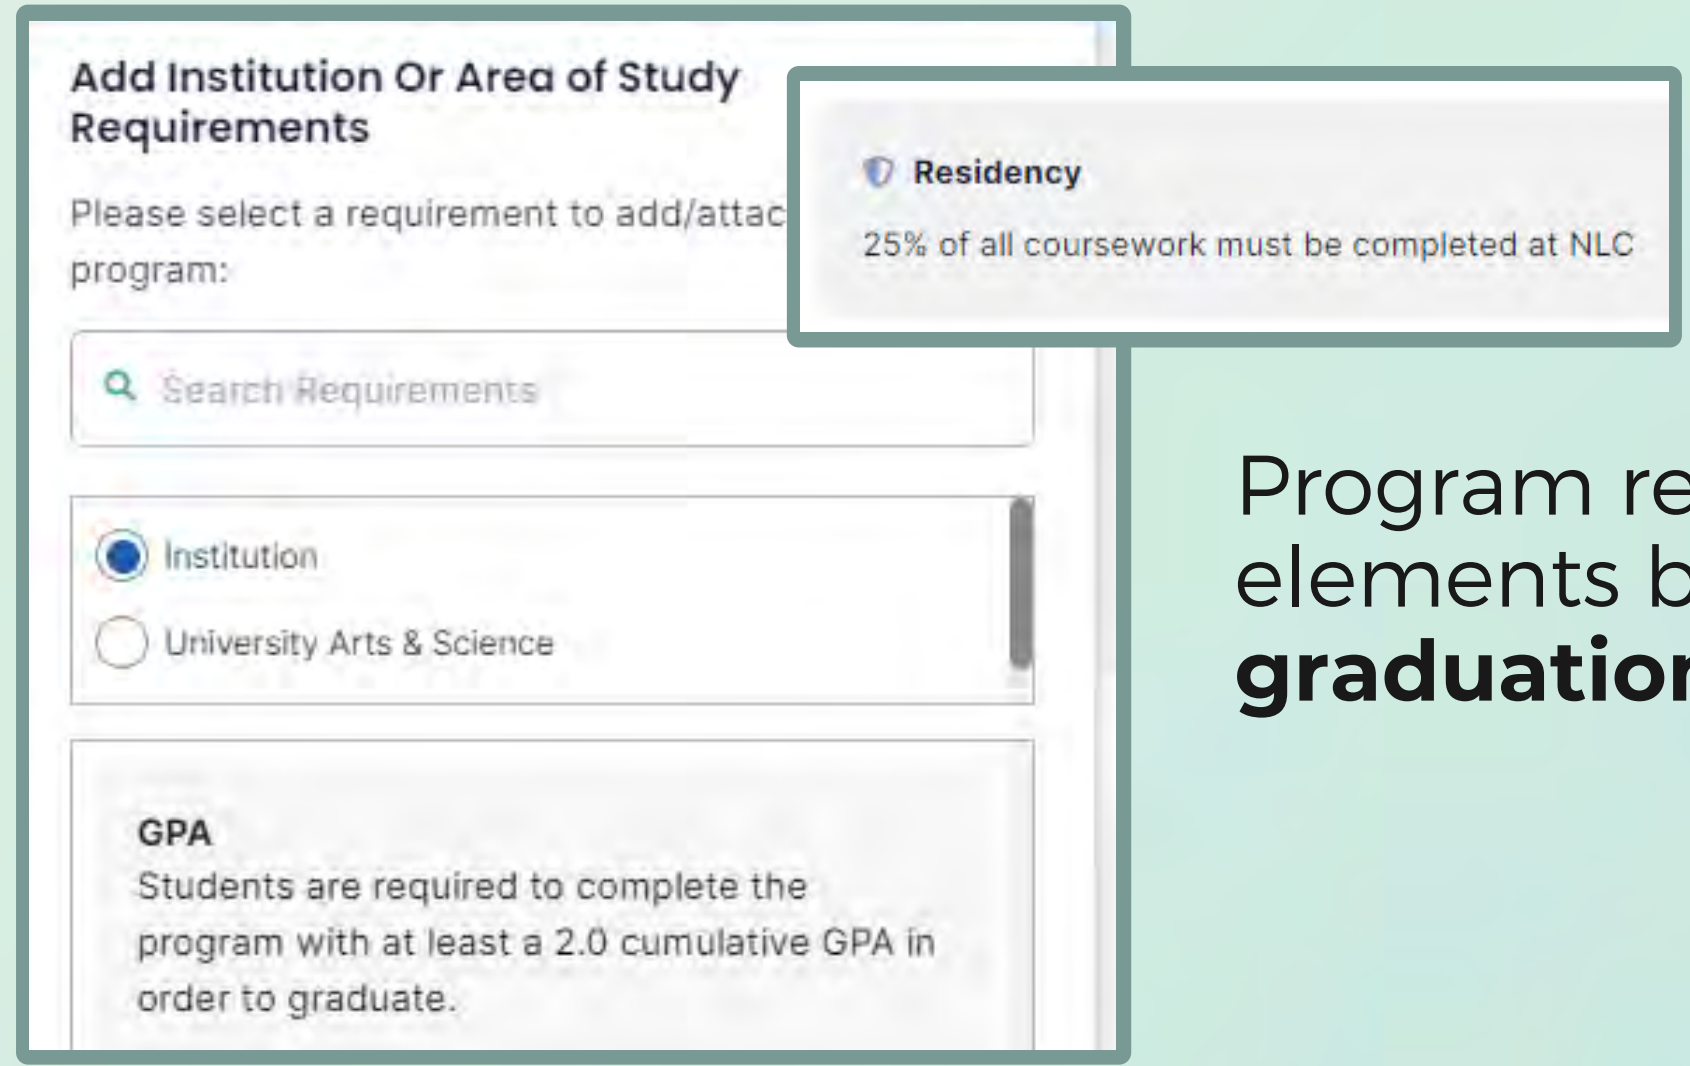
Add Institution Or Area of Study Requirements

Please select a requirement to add/attac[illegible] program:

Search Requirements

Institution

University Arts & Science

GPA
Students are required to complete the program with at least a 2.0 cumulative GPA in order to graduate.

Residency
25% of all coursework must be completed at NLC

Program re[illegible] elements b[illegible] **graduatio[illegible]**